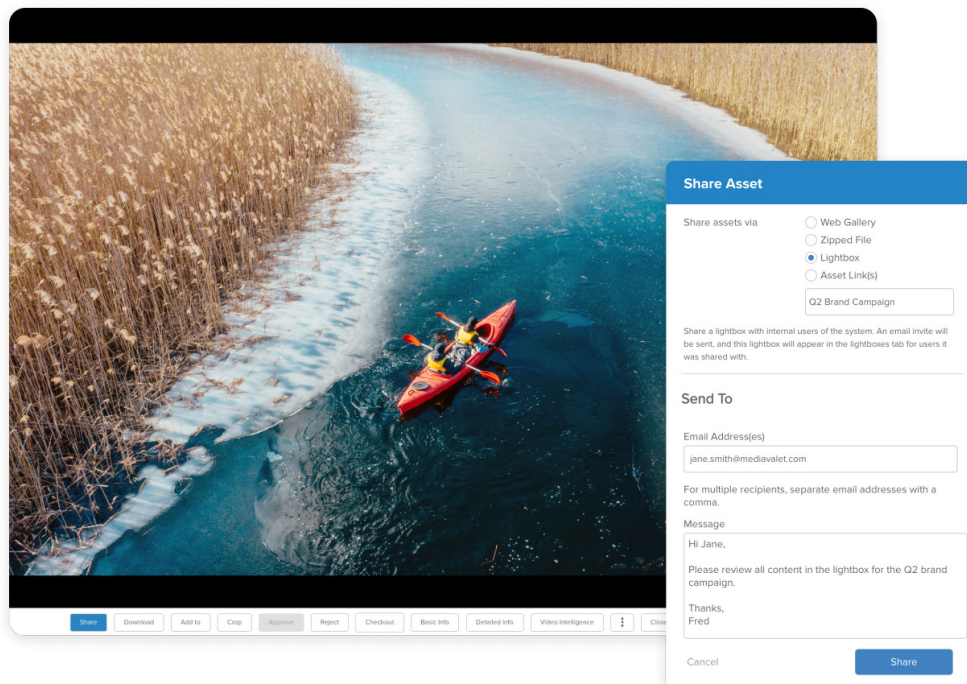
Share Asset

Share assets via

Web Gallery
Zipped File
Lightbox
Asset Link(s)

Q2 Brand Campaign

Share a lightbox with internal users of the system. An email invite will be sent, and this lightbox will appear in the lightboxes tab for users it was shared with.

Send To

Email Address(es)

jane.smith@mediavalet.com

For multiple recipients, separate email addresses with a comma.

Message

Hi Jane,

Please review all content in the lightbox for the Q2 brand campaign.

Thanks,
Fred

Cancel

Share

Share Download Add to Crop Approve Reject Checkout Basic Info Detailed Info Video Intelligence Close